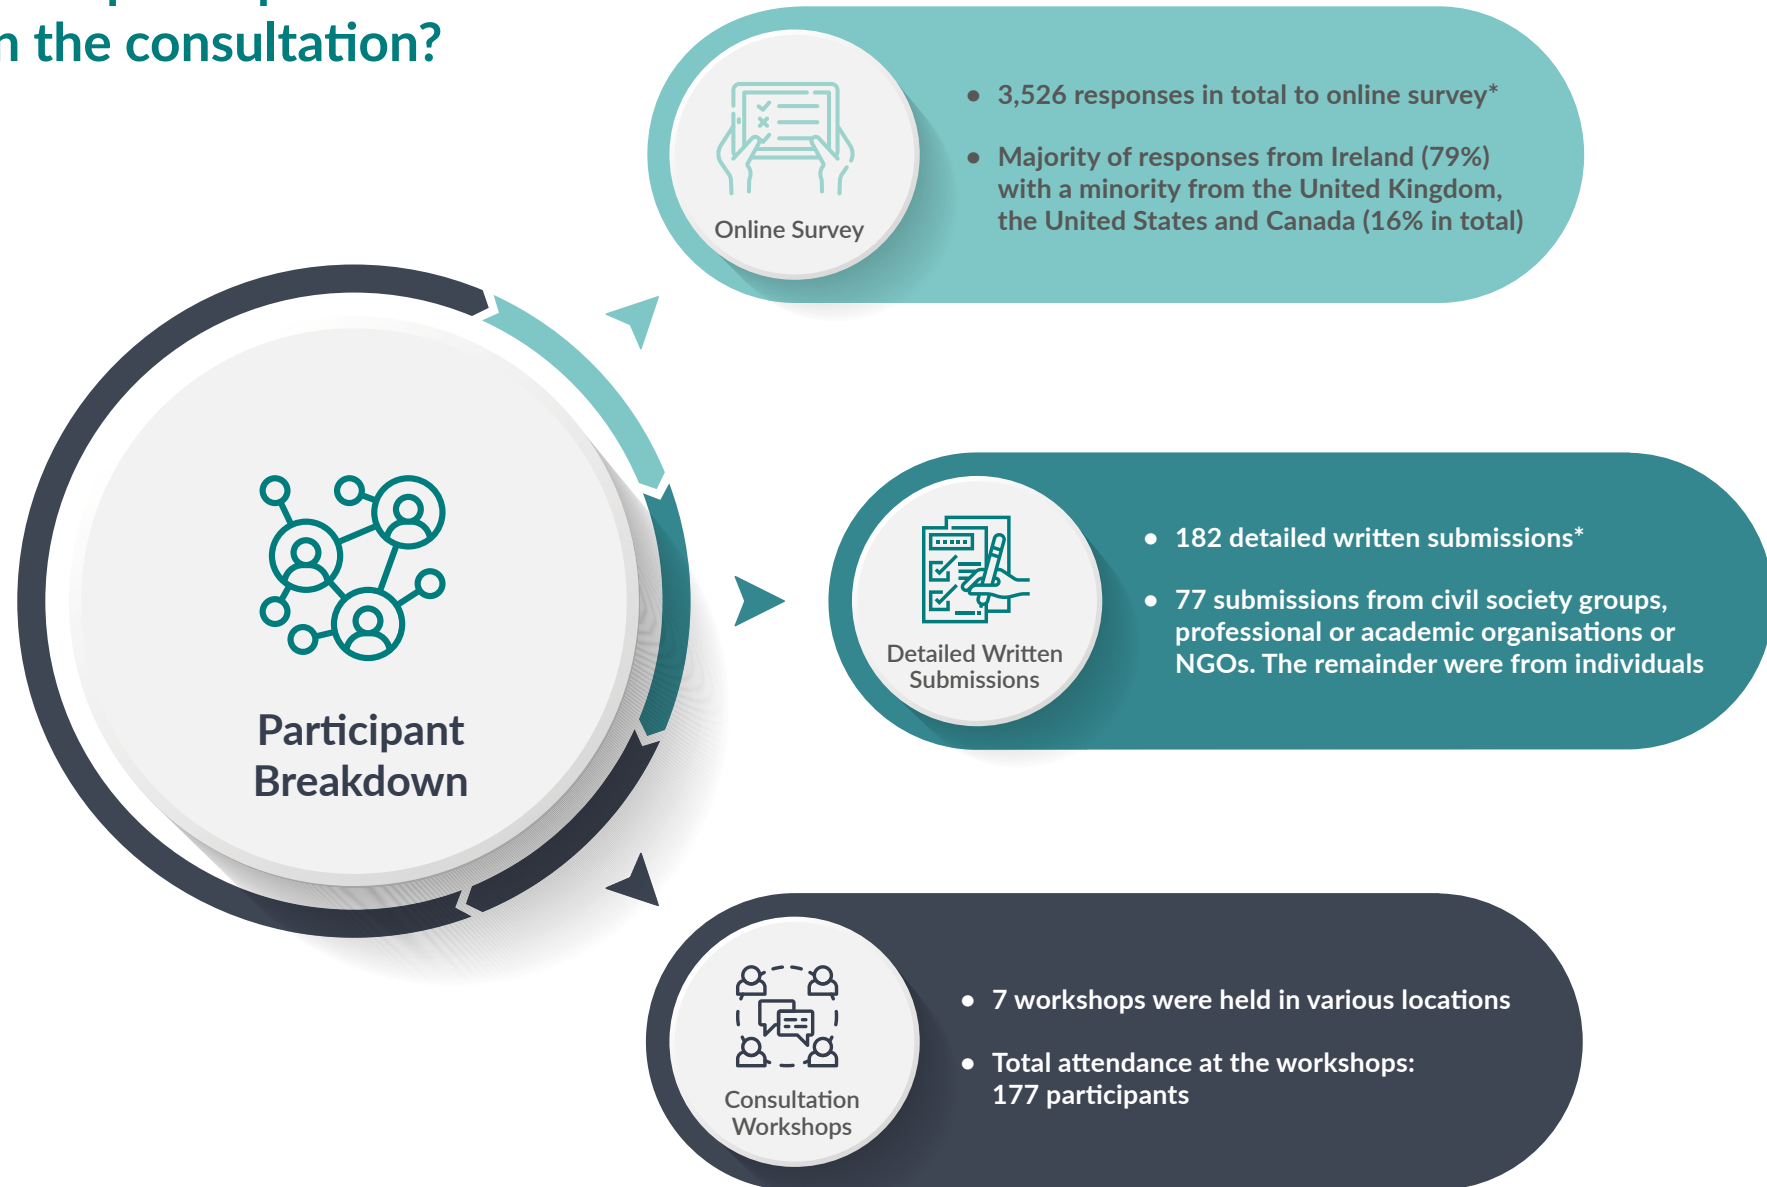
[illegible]
n the consultation?

Online Survey

- 3,526 responses in total to online survey*
- Majority of responses from Ireland (79%) with a minority from the United Kingdom, the United States and Canada (16% in total)

Participant Breakdown

Detailed Written Submissions

- 182 detailed written submissions*
- 77 submissions from civil society groups, professional or academic organisations or NGOs. The remainder were from individuals

Consultation Workshops

- 7 workshops were held in various locations
- Total attendance at the workshops: 177 participants